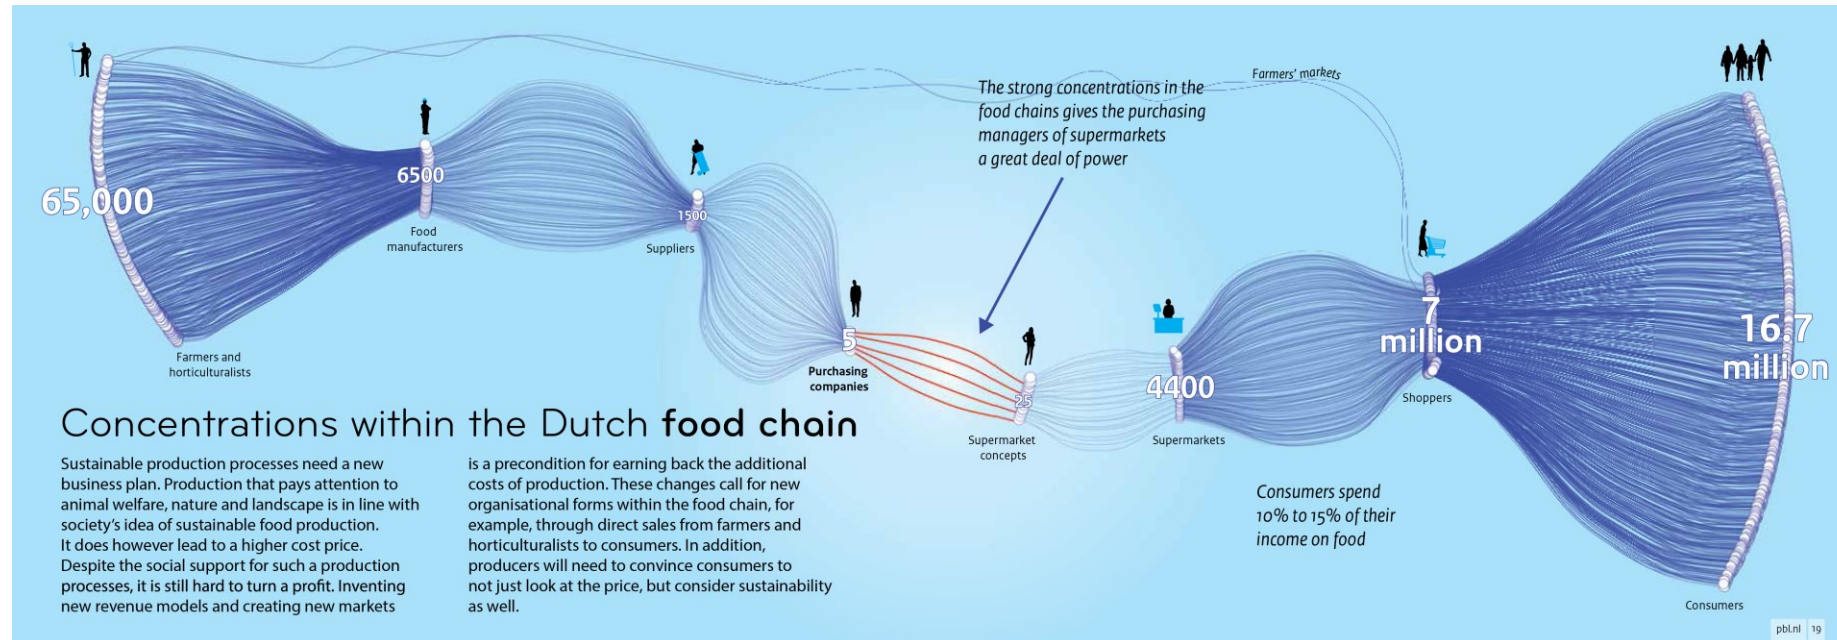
65,000

Farmers and horticulturalists

6500

Food manufacturers

1500

Suppliers

5

Purchasing companies

25

Supermarket concepts

4400

Supermarkets

7 million

Shoppers

16.7 million

Consumers

Farmers' markets

The strong concentrations in the food chains gives the purchasing managers of supermarkets a great deal of power

Concentrations within the Dutch **food chain**

Sustainable production processes need a new business plan. Production that pays attention to animal welfare, nature and landscape is in line with society's idea of sustainable food production. It does however lead to a higher cost price. Despite the social support for such a production processes, it is still hard to turn a profit. Inventing new revenue models and creating new markets

is a precondition for earning back the additional costs of production. These changes call for new organisational forms within the food chain, for example, through direct sales from farmers and horticulturalists to consumers. In addition, producers will need to convince consumers to not just look at the price, but consider sustainability as well.

Consumers spend 10% to 15% of their income on food

pbl.nl 19